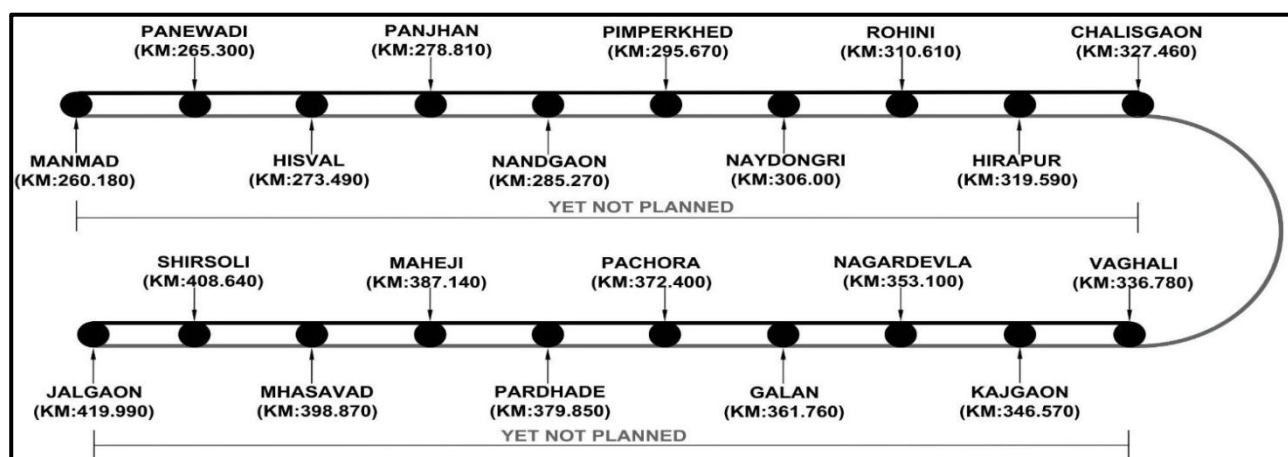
PANEWADI (KM:265.300)
PANJHAN (KM:278.810)
PIMPERKHED (KM:295.670)
ROHINI (KM:310.610)
CHALISGAON (KM:327.460)

MANMAD (KM:260.180)
HISVAL (KM:273.490)
NANDGAON (KM:285.270)
NAYDONGRI (KM:306.00)
HIRAPUR (KM:319.590)

YET NOT PLANNED

SHIRSOLI (KM:408.640)
MAHEJI (KM:387.140)
PACHORA (KM:372.400)
NAGARDEVLA (KM:353.100)
VAGHALI (KM:336.780)

JALGAON (KM:419.990)
MHASAVAD (KM:398.870)
PARDHADE (KM:379.850)
GALAN (KM:361.760)
KAJGAON (KM:346.570)

YET NOT PLANNED